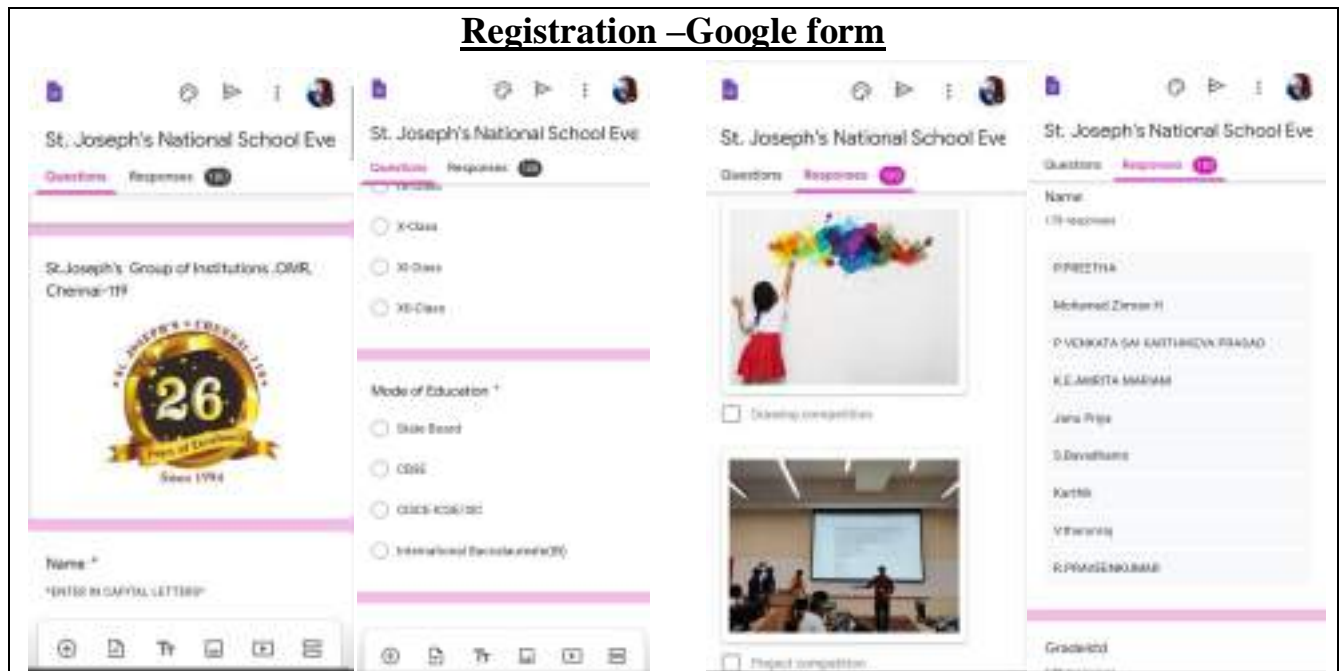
Registration –Google form

St. Joseph's National School Eve

Questions Responses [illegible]

St.Joseph's Group of Institutions ,OMR, Chennai-119

26

Since 1994

Name *

*ENTER IN CAPITAL LETTERS*

St. Joseph's National School Eve

Questions Responses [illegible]

X-Class

XI-Class

XII-Class

Mode of Education *

State Board

CBSE

CISCE-ICSE/ISC

International Baccalaureate(IB)

St. Joseph's National School Eve

Questions Responses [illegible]

Drawing competition

Project competition

St. Joseph's National School Eve

Questions Responses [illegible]

Name

179 responses

P.PREETHA

Mohamed Zimran H

P VENKATA SAI KARTHIKEYA PRASAD

K.E.AMRITA MARIAM

Janu Priya

S.Devadharshi

Karthik

Vithesvaraj

R.PRAVEENKUMAR

Grade/std